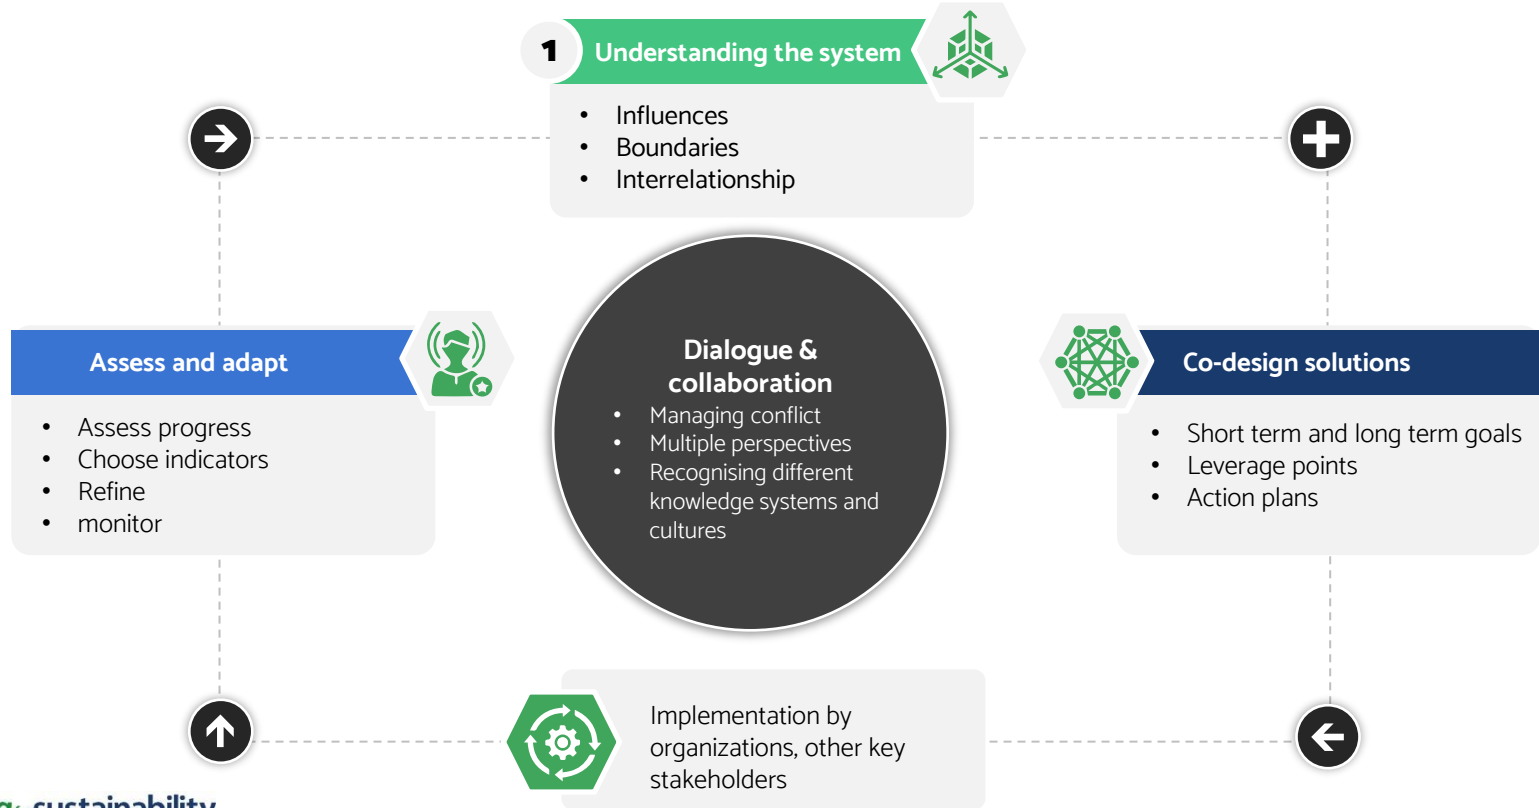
1 Understanding the system

- Influences
- Boundaries
- Interrelationship

Assess and adapt

- Assess progress
- Choose indicators
- Refine
- monitor

Dialogue & collaboration

- Managing conflict
- Multiple perspectives
- Recognising different knowledge systems and cultures

Co-design solutions

- Short term and long term goals
- Leverage points
- Action plans

Implementation by organizations, other key stakeholders

sustainability